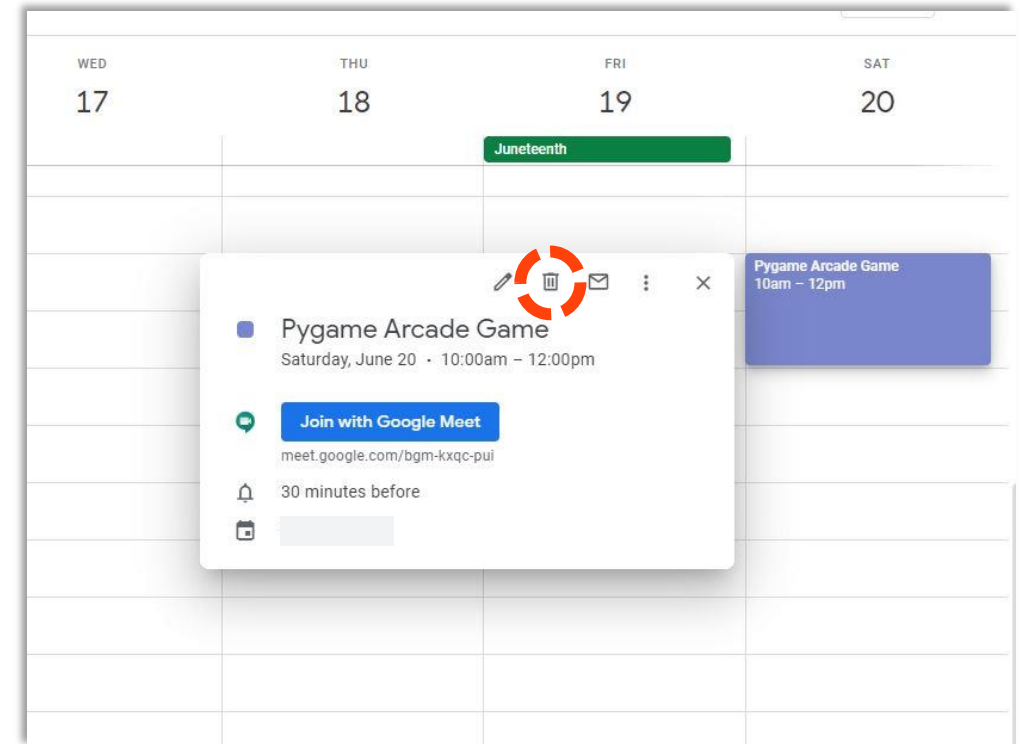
WED
17

THU
18

FRI
19

SAT
20

Juneteenth

Pygame Arcade Game
10am – 12pm

Pygame Arcade Game
Saturday, June 20 · 10:00am – 12:00pm

Join with Google Meet
meet.google.com/bgm-kxqc-pui

30 minutes before